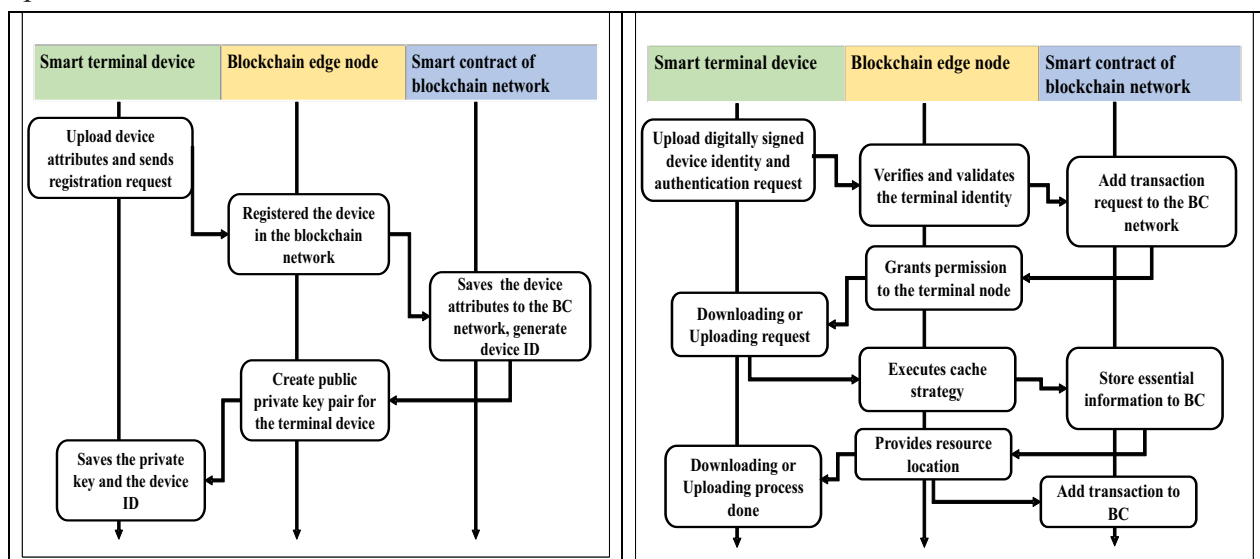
Smart terminal device

Blockchain edge node

Smart contract of blockchain network

Upload device attributes and sends registration request

Registered the device in the blockchain network

Saves the device attributes to the BC network, generate device ID

Create public private key pair for the terminal device

Saves the private key and the device ID

Smart terminal device

Blockchain edge node

Smart contract of blockchain network

Upload digitally signed device identity and authentication request

Verifies and validates the terminal identity

Add transaction request to the BC network

Grants permission to the terminal node

Downloading or Uploading request

Executes cache strategy

Store essential information to BC

Provides resource location

Downloading or Uploading process done

Add transaction to BC